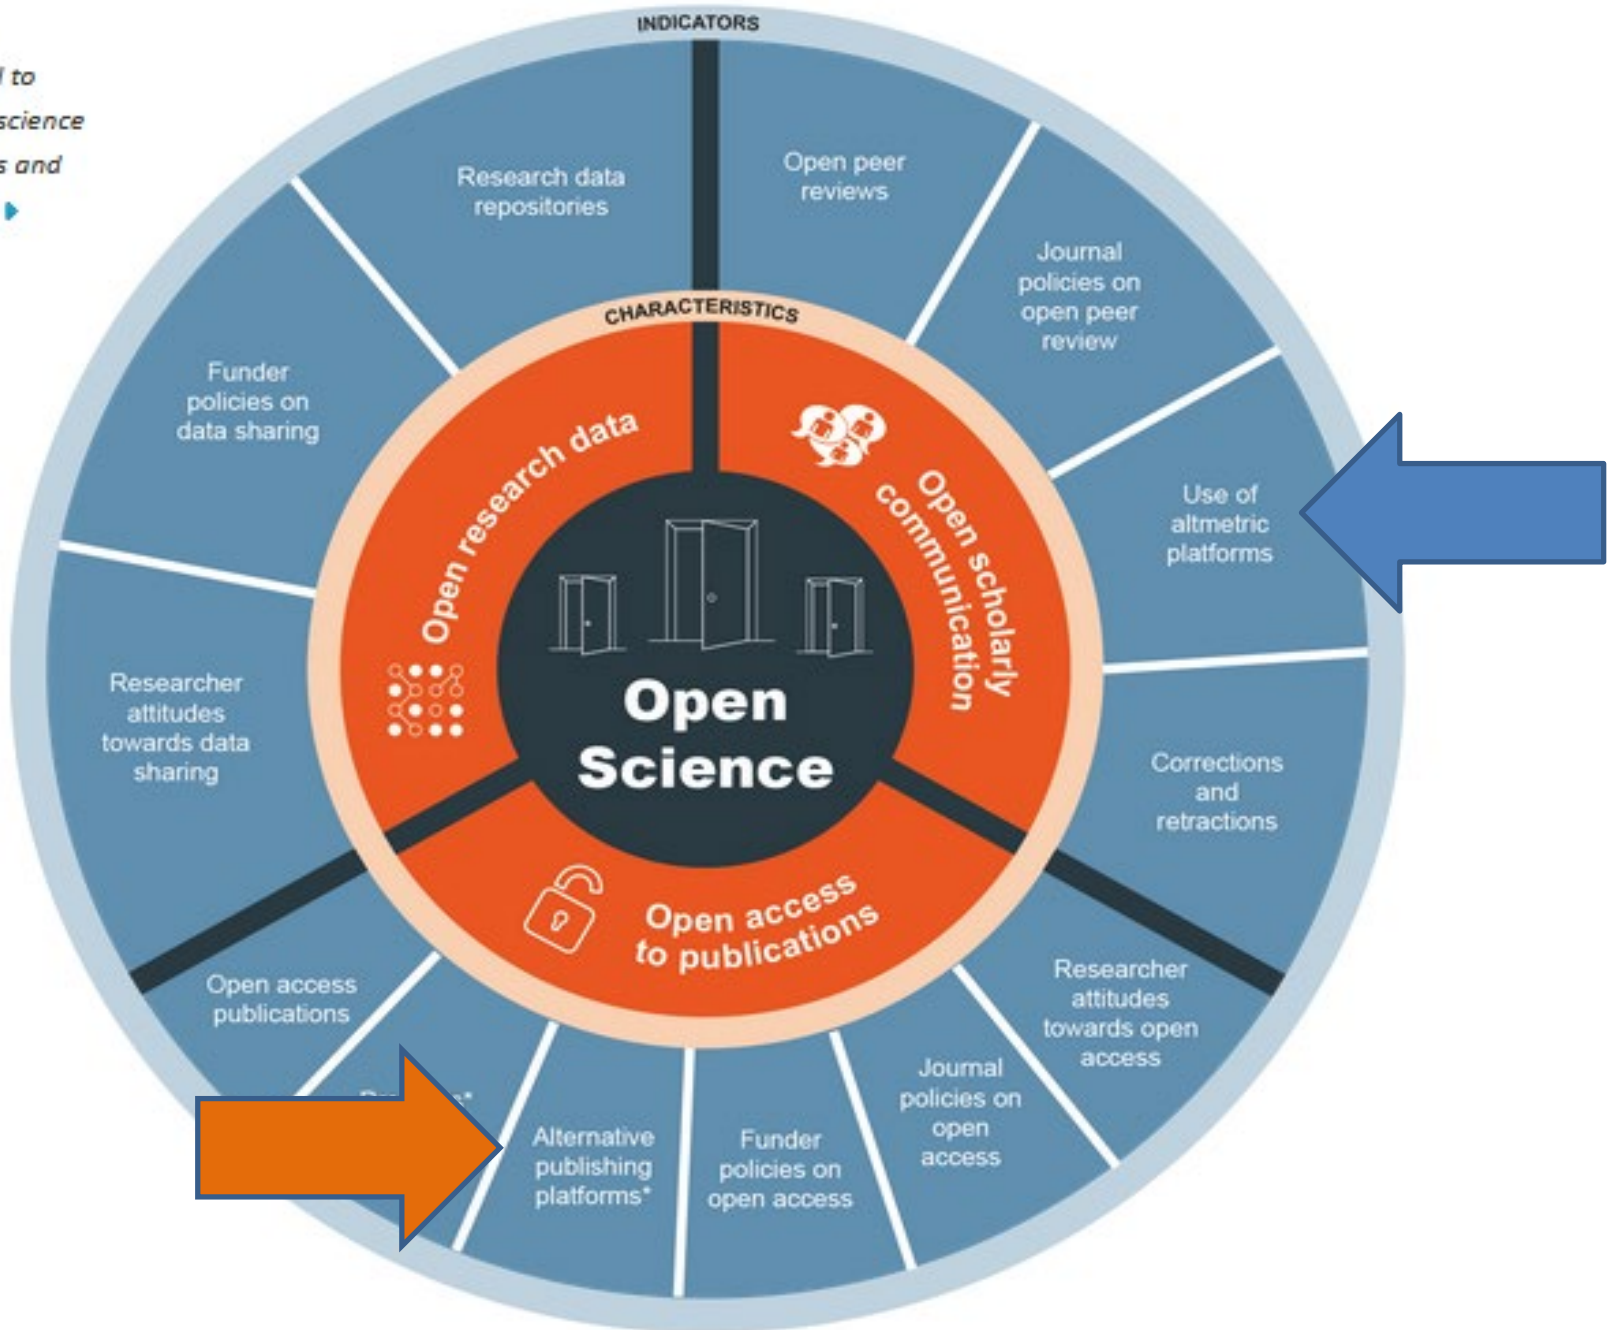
l to
science
s and

INDICATORS

Research data repositories

Open peer reviews

Journal policies on open peer review

Use of altmetric platforms

Corrections and retractions

Researcher attitudes towards open access

Journal policies on open access

Funder policies on open access

Alternative publishing platforms*

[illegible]

Open access publications

Researcher attitudes towards data sharing

Funder policies on data sharing

CHARACTERISTICS

Open research data

Open scholarly communication

Open access to publications

Open Science